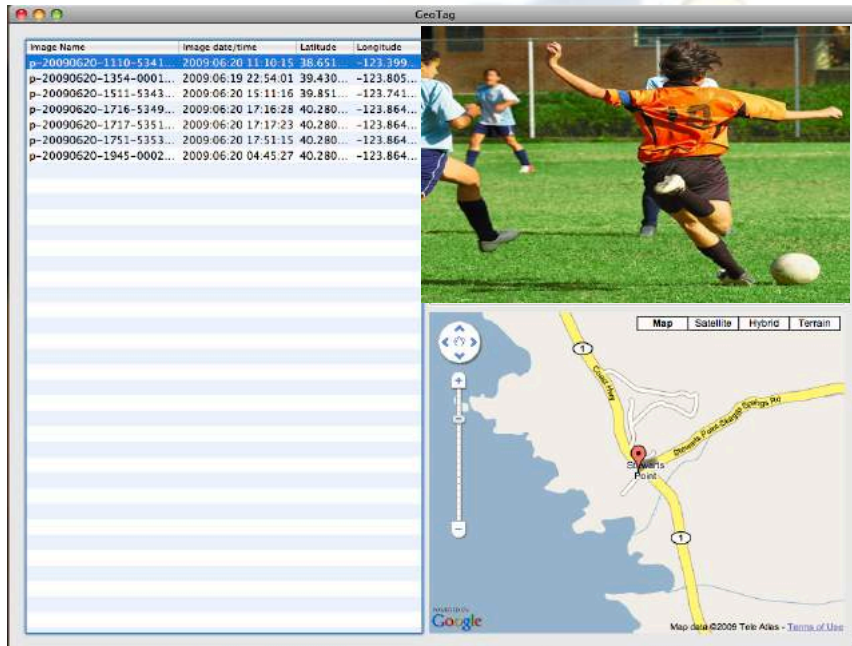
GeoTag

| Image Name | Image date/time | Latitude | Longitude |
|---|---|---|---|
| p-20090620-1110-5341... | 2009:06:20 11:10:15 | 38.651... | -123.399... |
| p-20090620-1354-0001... | 2009:06:19 22:54:01 | 39.430... | -123.805... |
| p-20090620-1511-5343... | 2009:06:20 15:11:16 | 39.851... | -123.741... |
| p-20090620-1716-5349... | 2009:06:20 17:16:28 | 40.280... | -123.864... |
| p-20090620-1717-5351... | 2009:06:20 17:17:23 | 40.280... | -123.864... |
| p-20090620-1751-5353... | 2009:06:20 17:51:15 | 40.280... | -123.864... |
| p-20090620-1945-0002... | 2009:06:20 04:45:27 | 40.280... | -123.864... |

Map Satellite Hybrid Terrain

1

Coast Hwy

Stewarts Point Skaggs Springs Rd

Stewarts Point

1

POWERED BY
Google

Map data ©2009 Tele Atlas - Terms of Use